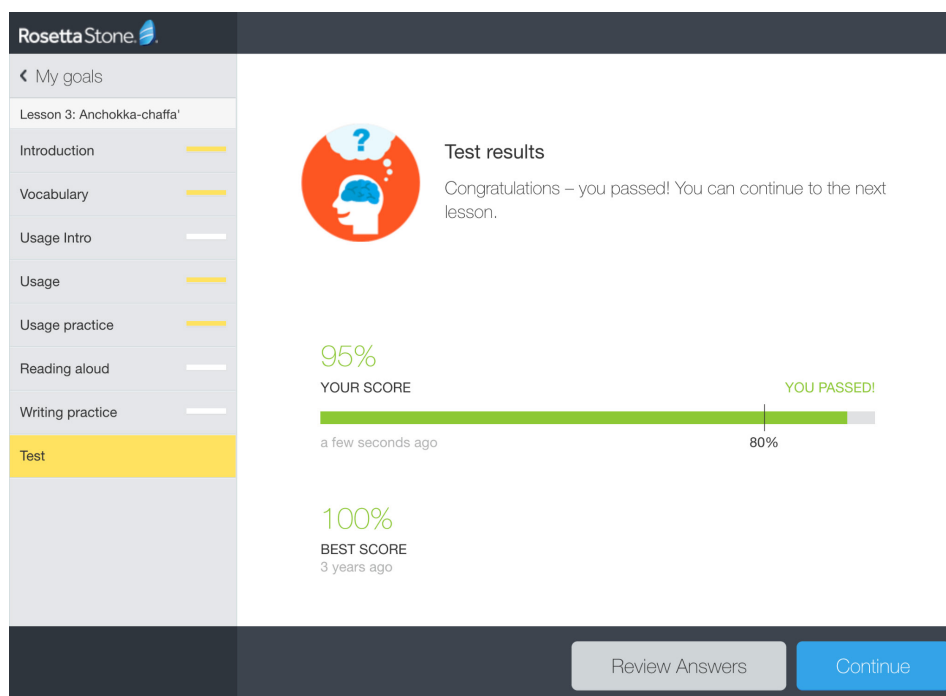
Rosetta Stone.

‹ My goals

Lesson 3: Anchokka-chaffa'

Introduction

Vocabulary

Usage Intro

Usage

Usage practice

Reading aloud

Writing practice

Test

?

Test results

Congratulations – you passed! You can continue to the next lesson.

95%

YOUR SCORE

YOU PASSED!

a few seconds ago

80%

100%

BEST SCORE

3 years ago

Review Answers

Continue